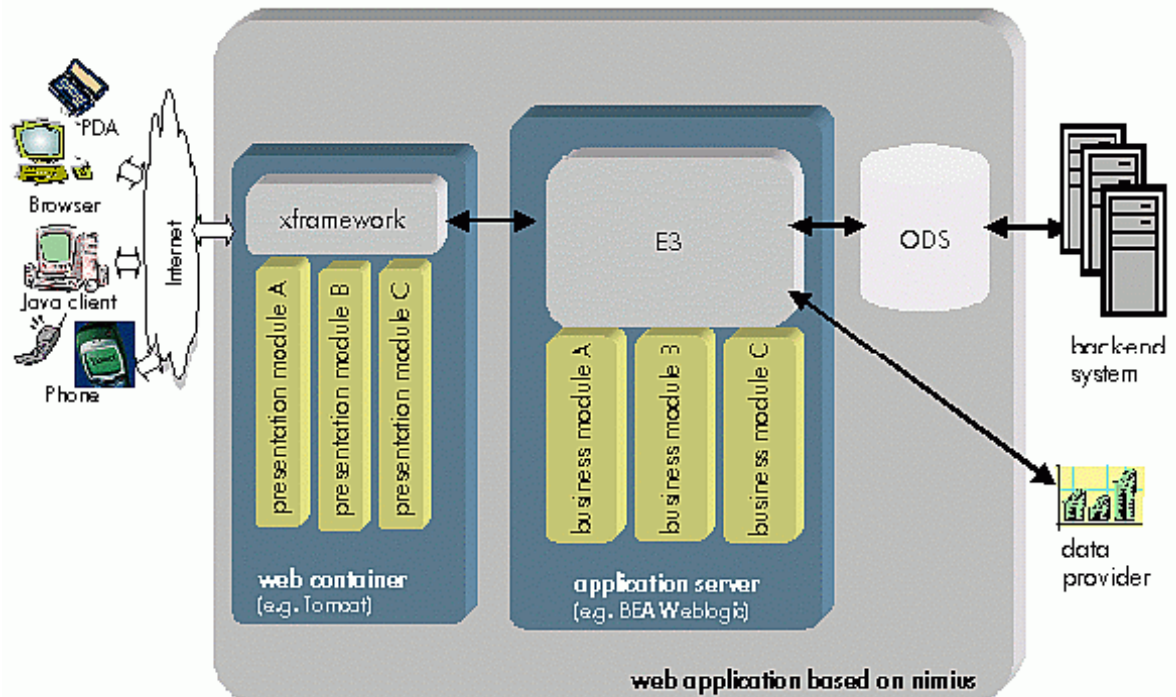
PDA

Browser

Java client

Phone

Internet

xframework

presentation module A

presentation module B

presentation module C

web container
(e.g. Tomcat)

E3

business module A

business module 3

business module C

application server
(e.g. BEA Weblogic)

ODS

backend system

data provider

web application based on nimius